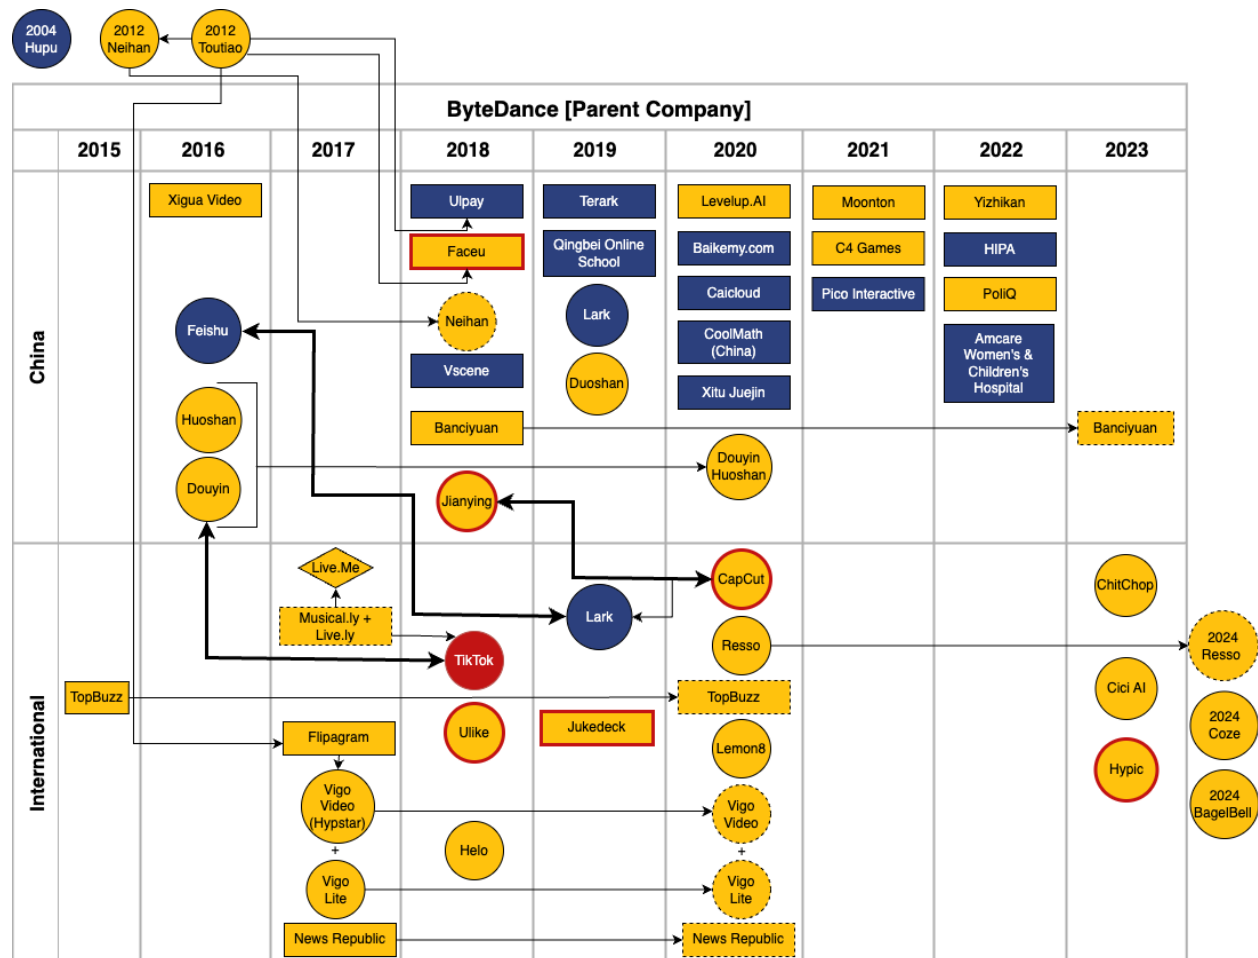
2004 Hupu

2012 Neihan

2012 Toutiao

ByteDance [Parent Company]

| | 2015 | 2016 | 2017 | 2018 | 2019 | 2020 | 2021 | 2022 | 2023 |
|---|---|---|---|---|---|---|---|---|---|
| China | | Xigua Video, Feishu, Huoshan, Douyin | | Ulpay, Faceu, Neihan, Vscene, Banciyuan, Jianying | Terark, Qingbei Online School, Lark, Duoshan | Levelup.AI, Baikemy.com, Caicloud, CoolMath (China), Xitu Juejin, Douyin Huoshan | Moonton, C4 Games, Pico Interactive | Yizhikan, HIPA, PoliQ, Amcare Women's & Children's Hospital | Banciyuan |
| International | TopBuzz | | Live.Me, Musical.ly + Live.ly, Flipagram, Vigo Video (Hypstar), +, Vigo Lite, News Republic | TikTok, Ulike, Helo | Lark, Jukedeck | CapCut, Resso, TopBuzz, Lemon8, Vigo Video, +, Vigo Lite, News Republic | | | ChitChop, Cici AI, Hypic |

2024 Resso

2024 Coze

2024 BagelBell